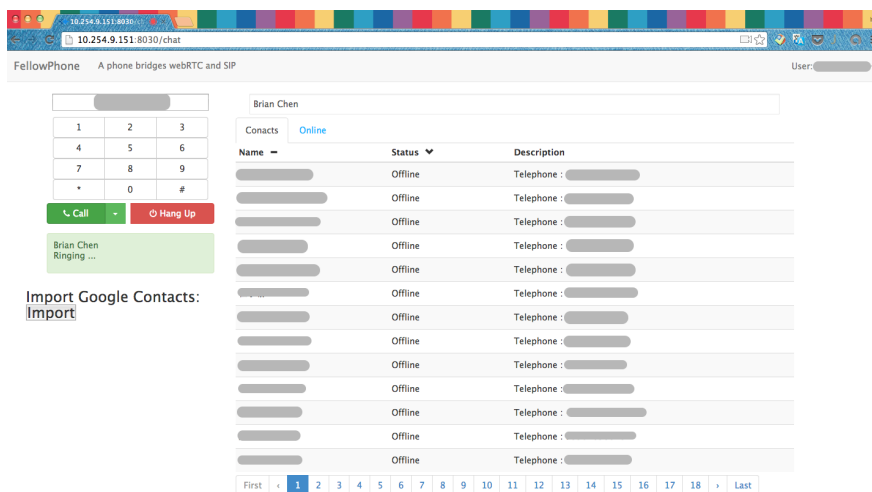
10.254.9.151:8030/c

10.254.9.151:8030/chat

FellowPhone A phone bridges webRTC and SIP

User:

| | | |
|---|---|---|
| 1 | 2 | 3 |
| 4 | 5 | 6 |
| 7 | 8 | 9 |
| * | 0 | # |

Call

Hang Up

Brian Chen
Ringing ...

Import Google Contacts:
Import

Brian Chen

Conacts Online

| Name | Status | Description |
|---|---|---|
| | Offline | Telephone : |
| | Offline | Telephone : |
| | Offline | Telephone : |
| | Offline | Telephone : |
| | Offline | Telephone : |
| | Offline | Telephone : |
| | Offline | Telephone : |
| | Offline | Telephone : |
| | Offline | Telephone : |
| | Offline | Telephone : |
| | Offline | Telephone : |
| | Offline | Telephone : |
| | Offline | Telephone : |

First ‹ 1 2 3 4 5 6 7 8 9 10 11 12 13 14 15 16 17 18 › Last